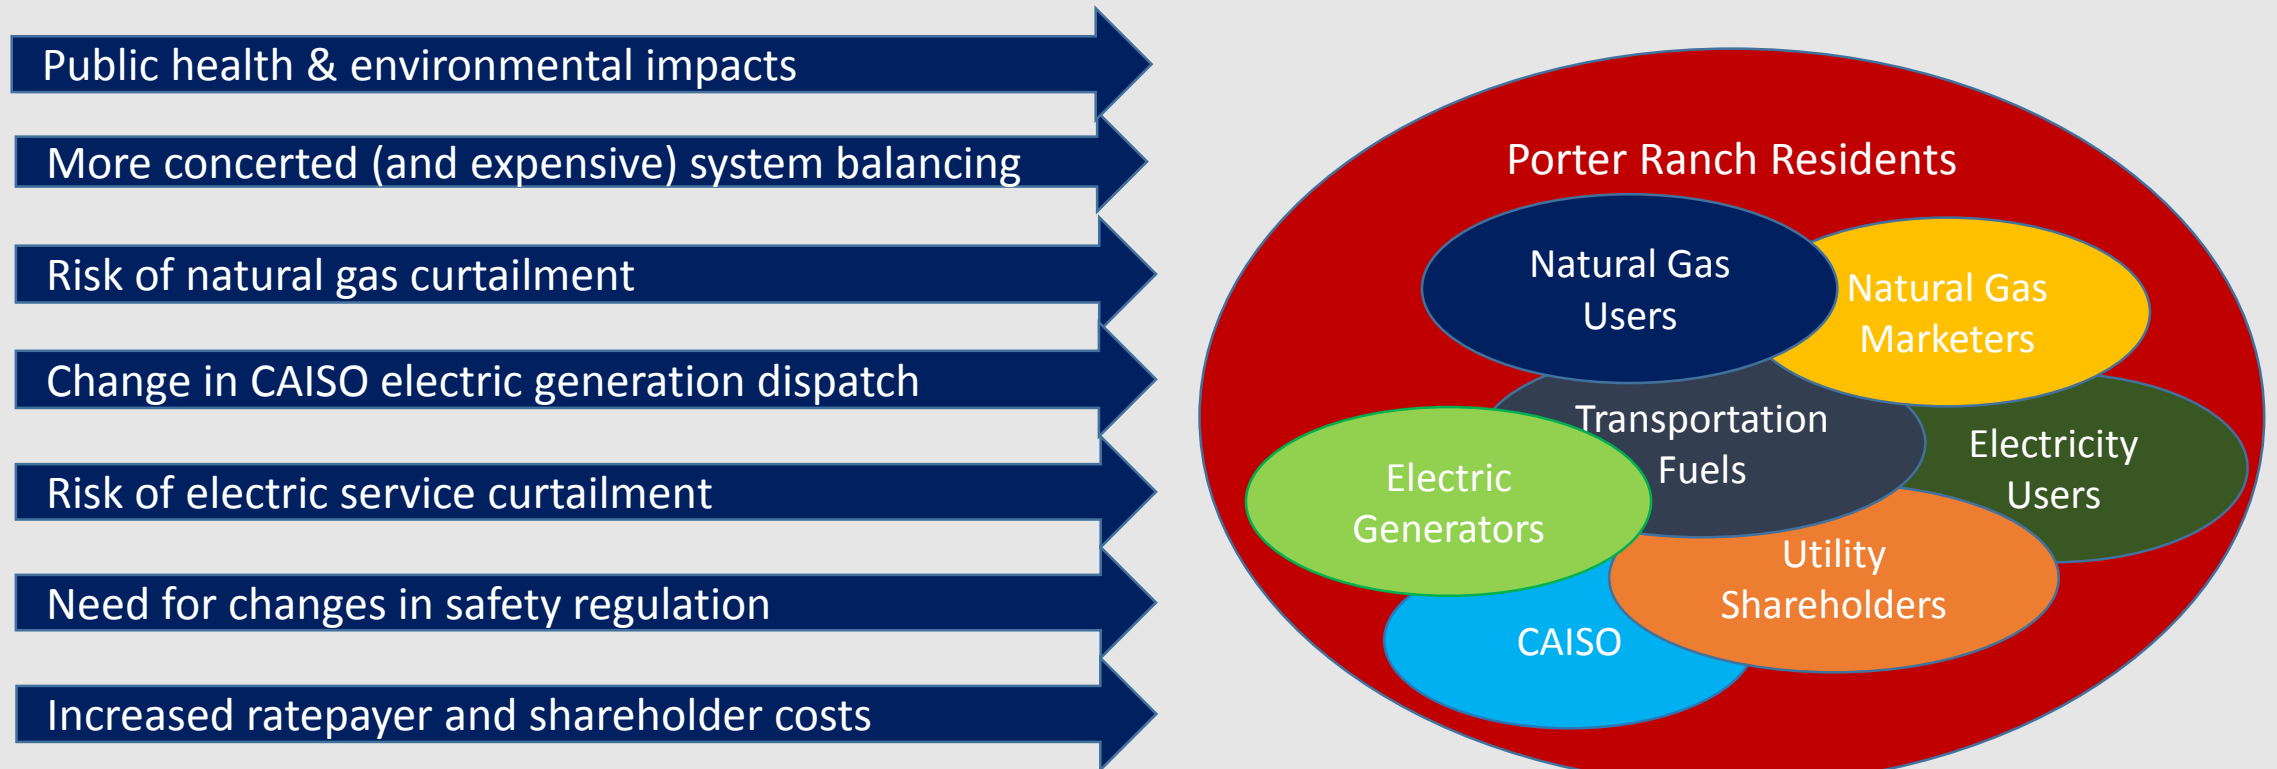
Public health & environmental impacts

More concerted (and expensive) system balancing

Risk of natural gas curtailment

Change in CAISO electric generation dispatch

Risk of electric service curtailment

Need for changes in safety regulation

Increased ratepayer and shareholder costs

Porter Ranch Residents

Natural Gas Users

Natural Gas Marketers

Transportation Fuels

Electricity Users

Electric Generators

Utility Shareholders

CAISO